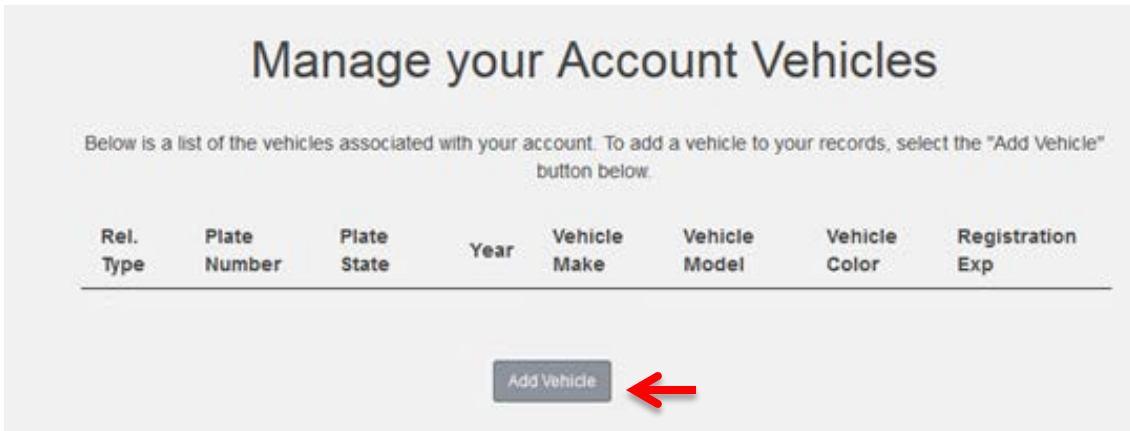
Manage your Account Vehicles

Below is a list of the vehicles associated with your account. To add a vehicle to your records, select the "Add Vehicle" button below.

| Rel. Type | Plate Number | Plate State | Year | Vehicle Make | Vehicle Model | Vehicle Color | Registration Exp |
|---|---|---|---|---|---|---|---|

Add Vehicle